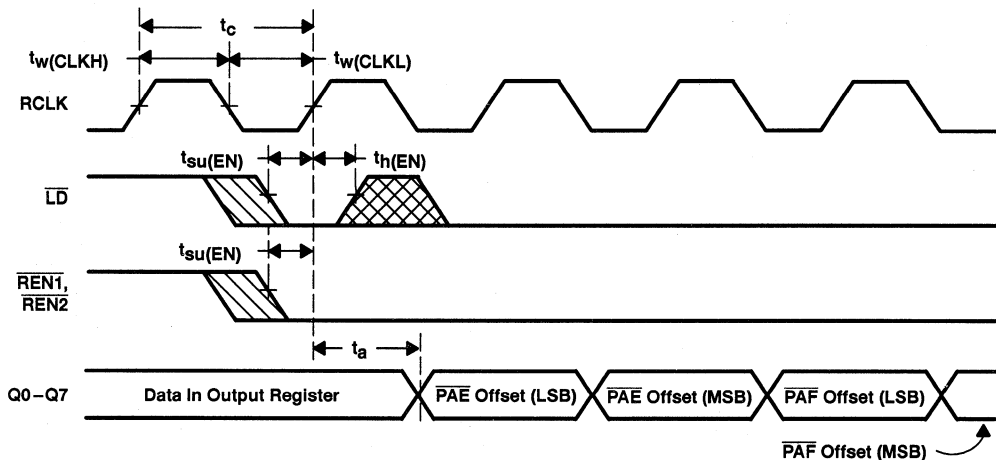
$t_c$

$t_{w(CLKH)}$

$t_{w(CLKL)}$

RCLK

$t_{su(EN)}$

$t_{h(EN)}$

$\overline{LD}$

$t_{su(EN)}$

$\overline{REN1}$, $\overline{REN2}$

$t_a$

Q0 – Q7

Data In Output Register

$\overline{PAE}$ Offset (LSB)

$\overline{PAE}$ Offset (MSB)

$\overline{PAF}$ Offset (LSB)

$\overline{PAF}$ Offset (MSB)